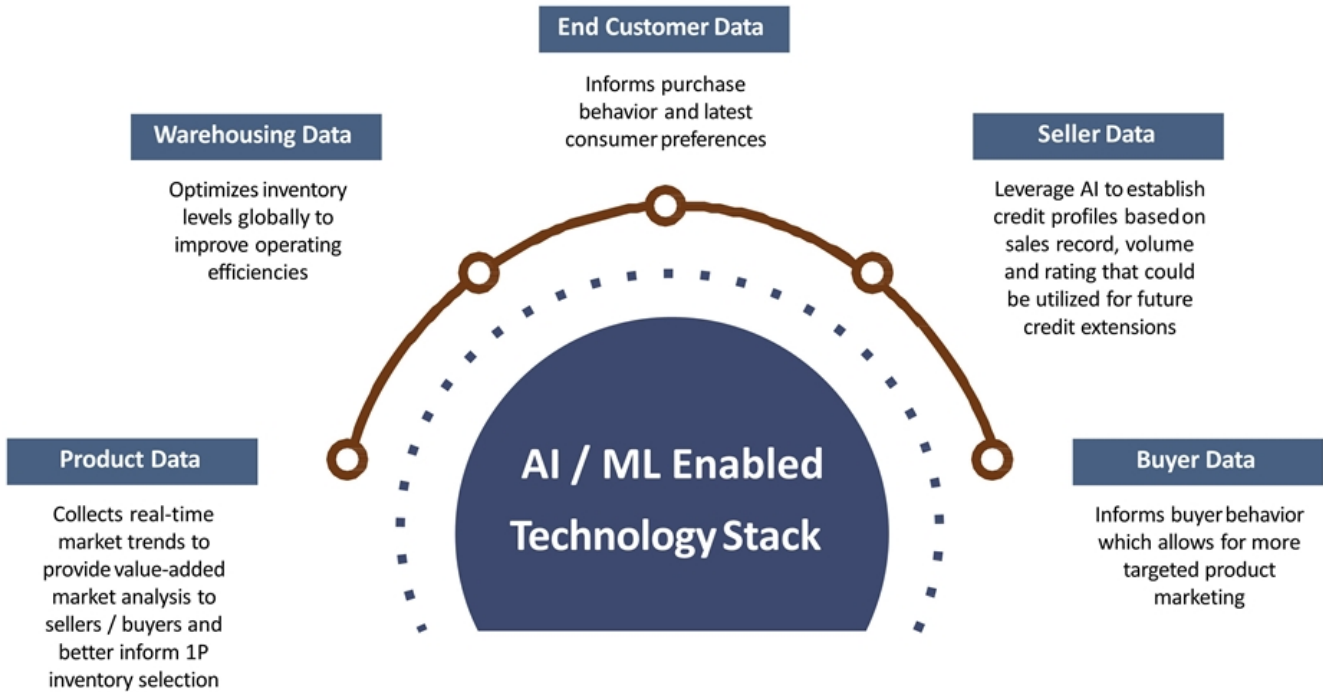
End Customer Data

Informs purchase behavior and latest consumer preferences

Warehousing Data

Optimizes inventory levels globally to improve operating efficiencies

Seller Data

Leverage AI to establish credit profiles based on sales record, volume and rating that could be utilized for future credit extensions

Product Data

Collects real-time market trends to provide value-added market analysis to sellers / buyers and better inform 1P inventory selection

AI / ML Enabled Technology Stack

Buyer Data

Informs buyer behavior which allows for more targeted product marketing